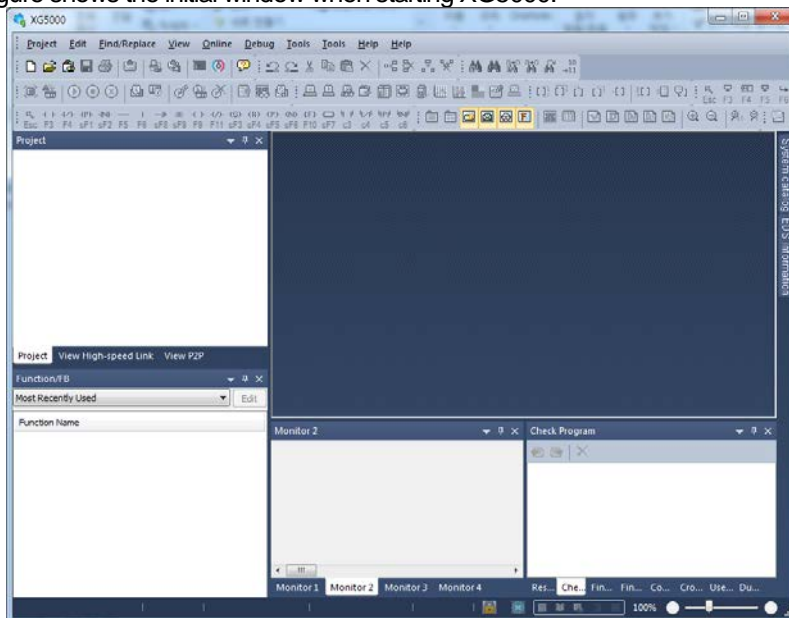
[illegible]gure shows the initial window when starting XG5000.

XG5000

Project Edit Find/Replace View Online Debug Tools Tools Help Help

Project

Project View High-speed Link View P2P

Function/FB

Most Recently Used

Edit

Function Name

Monitor 2

Check Program

Monitor 1 Monitor 2 Monitor 3 Monitor 4

Res... Che... Fin... Fin... Co... Cro... Use... Du...

100%

System Catalog EDS Information